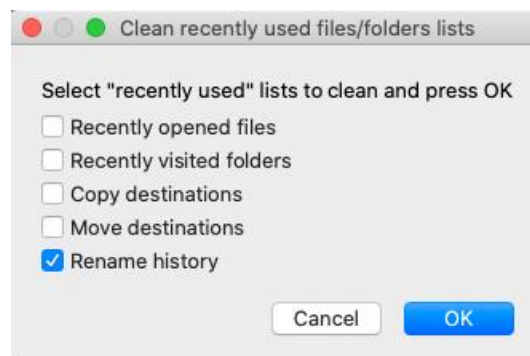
Clean recently used files/folders lists

Select "recently used" lists to clean and press OK
Recently opened files
Recently visited folders
Copy destinations
Move destinations
Rename history

Cancel
OK